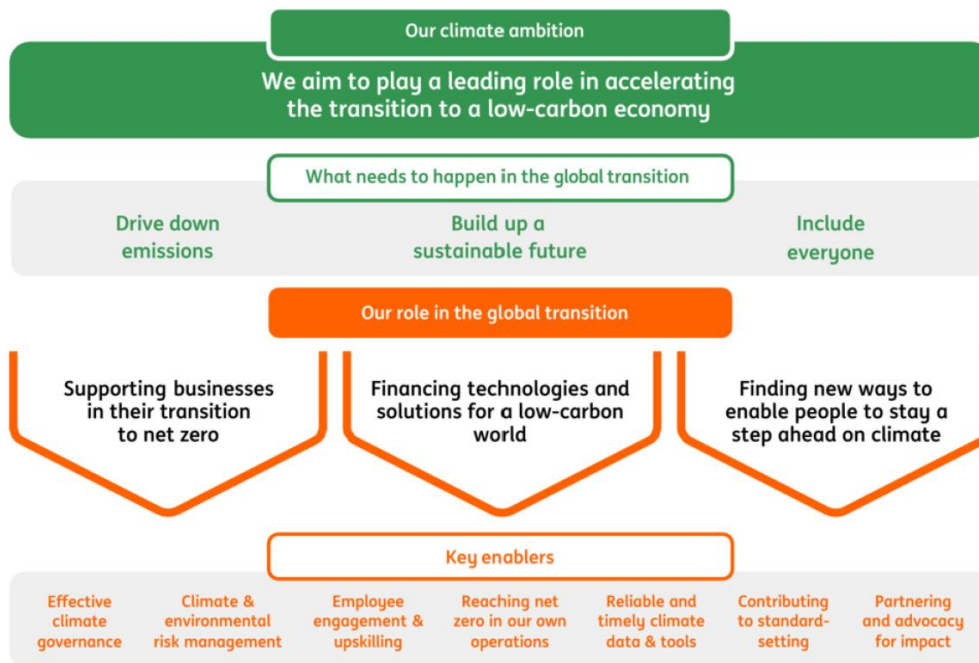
Our climate ambition

We aim to play a leading role in accelerating the transition to a low-carbon economy

What needs to happen in the global transition

Drive down emissions

Build up a sustainable future

Include everyone

Our role in the global transition

Supporting businesses in their transition to net zero

Financing technologies and solutions for a low-carbon world

Finding new ways to enable people to stay a step ahead on climate

Key enablers

Effective climate governance

Climate & environmental risk management

Employee engagement & upskilling

Reaching net zero in our own operations

Reliable and timely climate data & tools

Contributing to standard-setting

Partnering and advocacy for impact